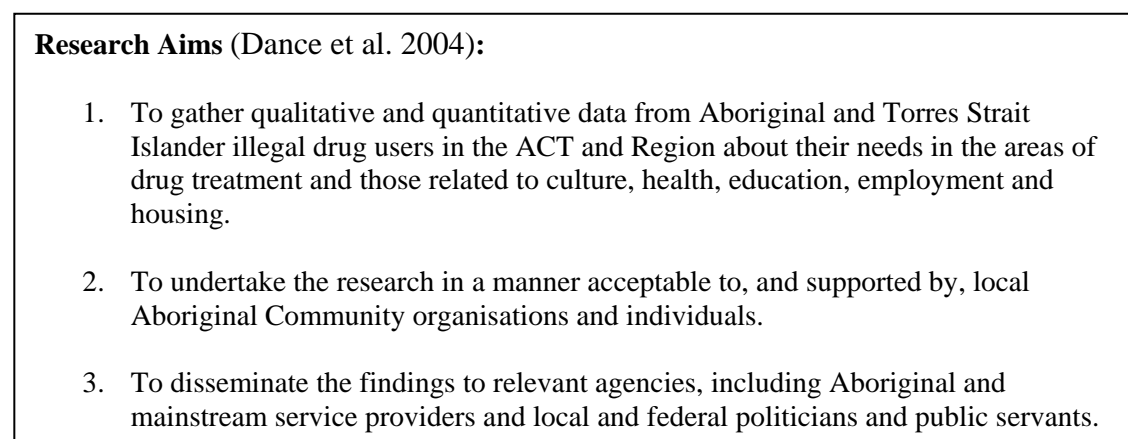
**Research Aims** (Dance et al. 2004)**:**

1. To gather qualitative and quantitative data from Aboriginal and Torres Strait Islander illegal drug users in the ACT and Region about their needs in the areas of drug treatment and those related to culture, health, education, employment and housing.

2. To undertake the research in a manner acceptable to, and supported by, local Aboriginal Community organisations and individuals.

3. To disseminate the findings to relevant agencies, including Aboriginal and mainstream service providers and local and federal politicians and public servants.